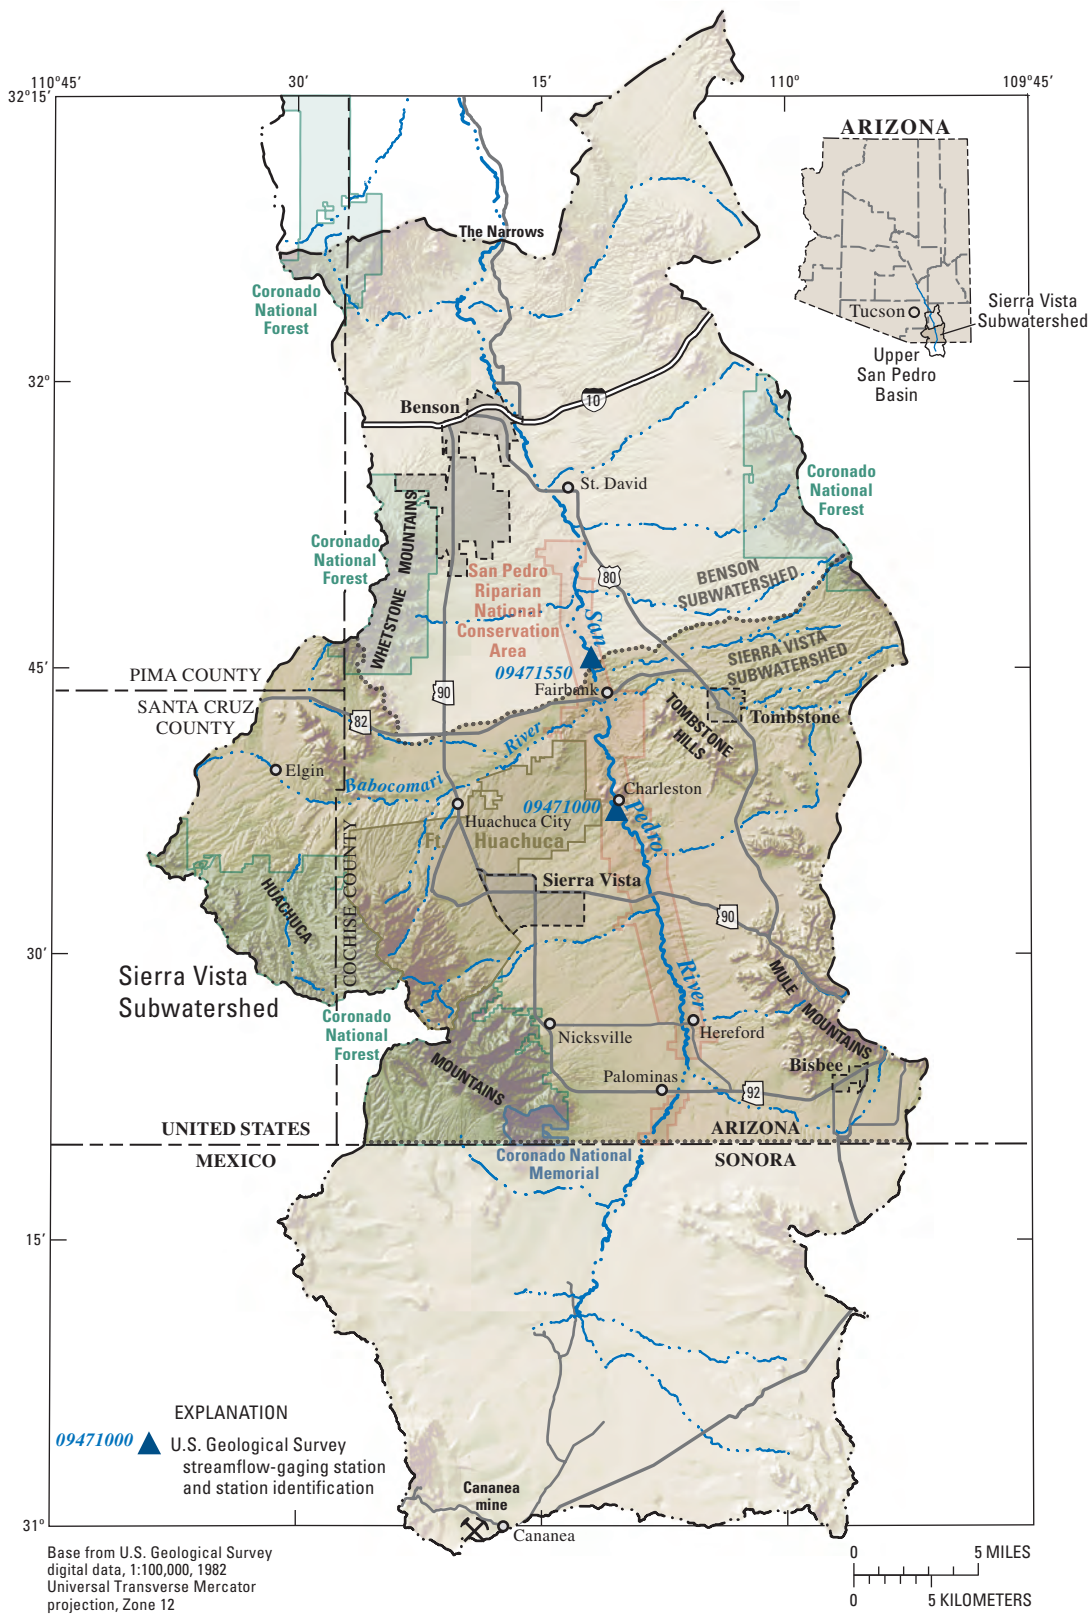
110°45′
30′
15′
110°
109°45′
32°15′
32°
45′
30′
15′
31°

ARIZONA
Tucson
Sierra Vista Subwatershed
Upper San Pedro Basin

The Narrows
Coronado National Forest
Benson
10
St. David
Coronado National Forest
Coronado National Forest
WHETSTONE MOUNTAINS
San Pedro Riparian National Conservation Area
80
BENSON SUBWATERSHED
SIERRA VISTA SUBWATERSHED
San
09471550
Fairbank
Tombstone
TOMBSTONE HILLS
PIMA COUNTY
SANTA CRUZ COUNTY
90
82
Elgin
River
Babocomari
Charleston
09471000
Huachuca City
Ft. Huachuca
Pedro
Sierra Vista
HUACHUCA
COCHISE COUNTY
90
River
MULE MOUNTAINS
Sierra Vista Subwatershed
Coronado National Forest
Nicksville
Hereford
MOUNTAINS
Bisbee
Palominas
92
UNITED STATES
MEXICO
ARIZONA
SONORA
Coronado National Memorial

EXPLANATION
09471000 U.S. Geological Survey streamflow-gaging station and station identification

Cananea mine
Cananea

Base from U.S. Geological Survey digital data, 1:100,000, 1982
Universal Transverse Mercator projection, Zone 12

0 5 MILES
0 5 KILOMETERS